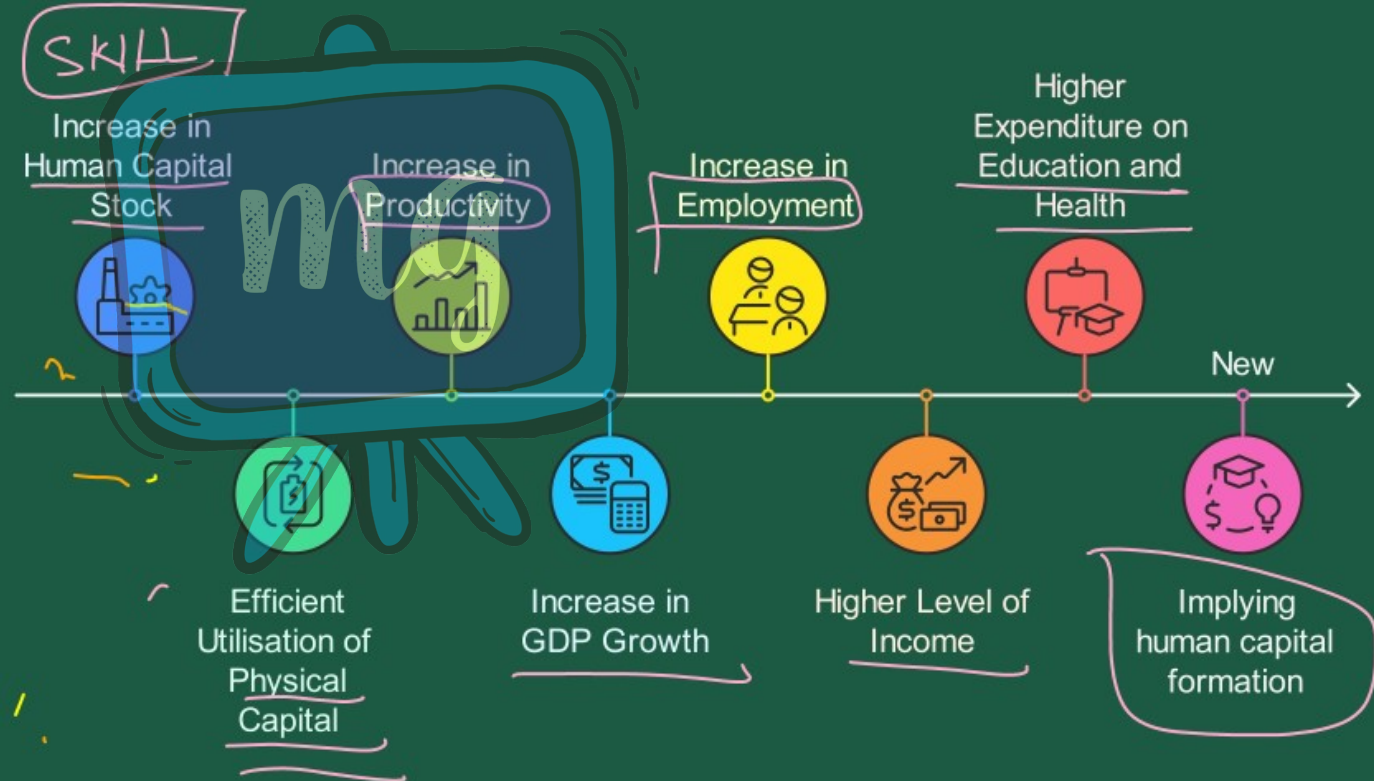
SKILL

Increase in Human Capital Stock

Efficient Utilisation of Physical Capital

Increase in Productivity

Increase in GDP Growth

Increase in Employment

Higher Level of Income

Higher Expenditure on Education and Health

New

Implying human capital formation